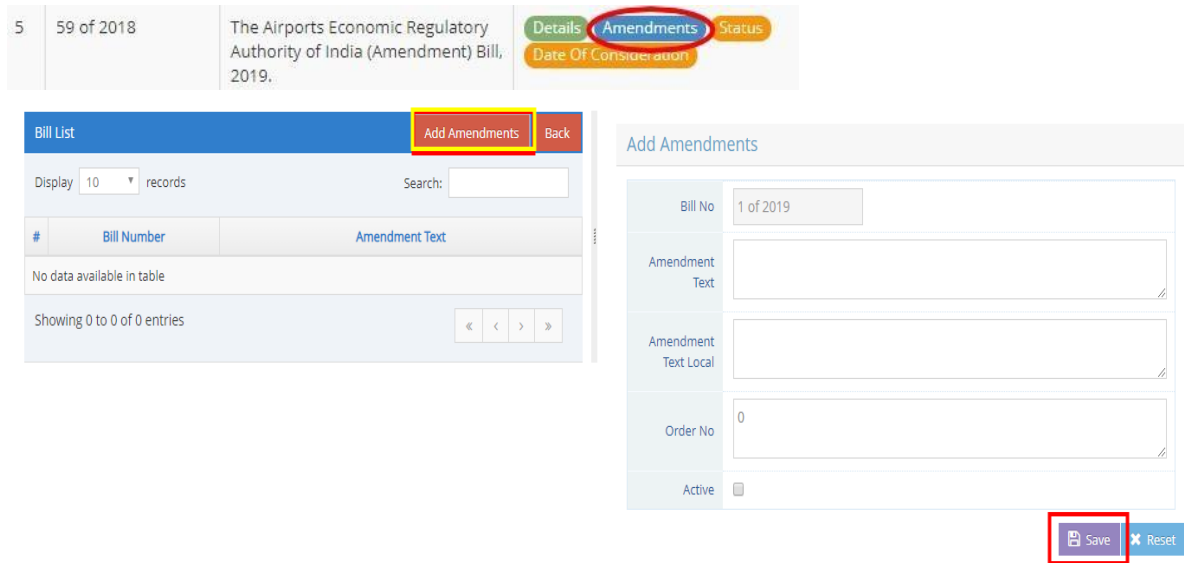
| 5 | 59 of 2018 | The Airports Economic Regulatory Authority of India (Amendment) Bill, 2019. | Details Amendments Status Date Of Consideration |
|---|---|---|---|

Bill List

Add Amendments

Back

Display 10 records

Search:

| # | Bill Number | Amendment Text |
|---|---|---|
| No data available in table | | |

Showing 0 to 0 of 0 entries

« ‹ › »

Add Amendments

Bill No 1 of 2019

Amendment Text

Amendment Text Local

Order No 0

Active

Save

Reset